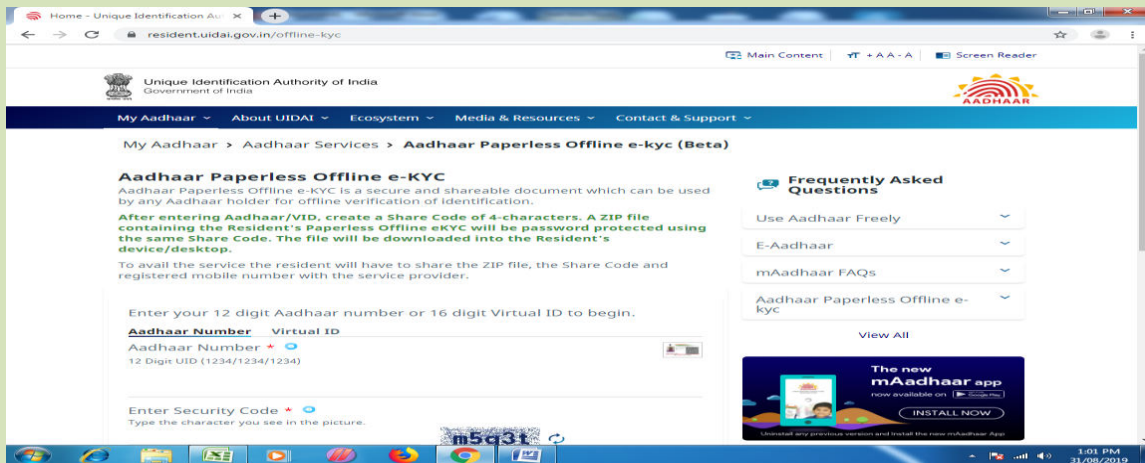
Home - Unique Identification Au ×

resident.uidai.gov.in/offline-kyc

Main Content + A A - A Screen Reader

Unique Identification Authority of India
Government of India

AADHAAR

My Aadhaar About UIDAI Ecosystem Media & Resources Contact & Support

My Aadhaar > Aadhaar Services > Aadhaar Paperless Offline e-kyc (Beta)

Aadhaar Paperless Offline e-KYC

Aadhaar Paperless Offline e-KYC is a secure and shareable document which can be used by any Aadhaar holder for offline verification of identification.

After entering Aadhaar/VID, create a Share Code of 4-characters. A ZIP file containing the Resident's Paperless Offline eKYC will be password protected using the same Share Code. The file will be downloaded into the Resident's device/desktop.

To avail the service the resident will have to share the ZIP file, the Share Code and registered mobile number with the service provider.

Enter your 12 digit Aadhaar number or 16 digit Virtual ID to begin.

Aadhaar Number Virtual ID

Aadhaar Number *
12 Digit UID (1234/1234/1234)

Enter Security Code *
Type the character you see in the picture.

m5q3t

Frequently Asked Questions

Use Aadhaar Freely

E-Aadhaar

mAadhaar FAQs

Aadhaar Paperless Offline e-kyc

View All

The new mAadhaar app
now available on Google Play
INSTALL NOW
Uninstall any previous version and install the new mAadhaar App

1:01 PM
31/08/2019